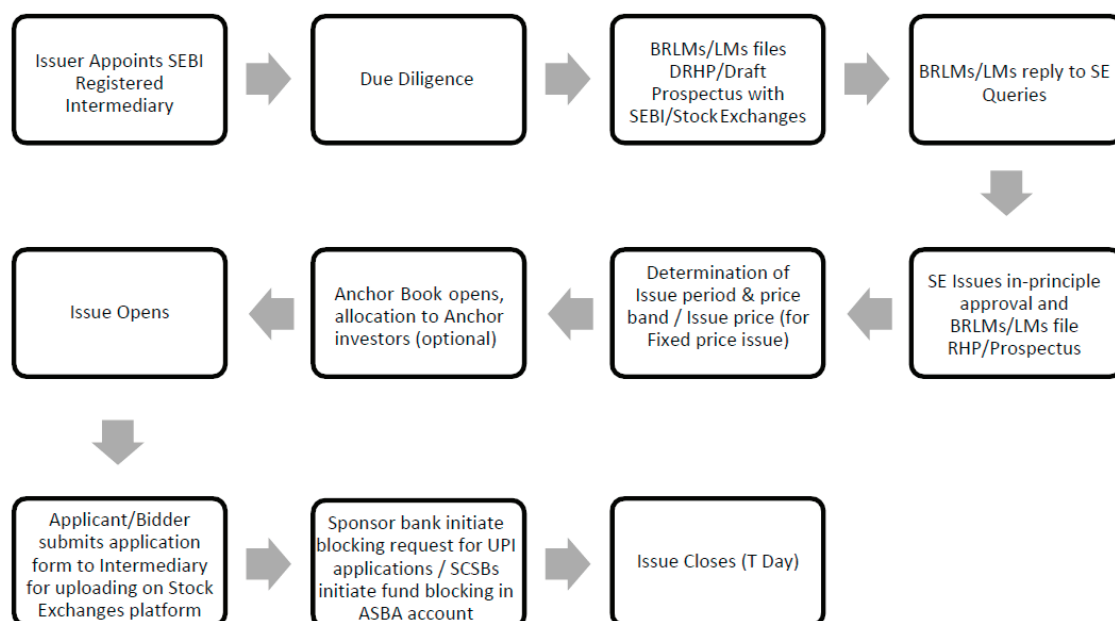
Issuer Appoints SEBI Registered Intermediary

Due Diligence

BRLMs/LMs files DRHP/Draft Prospectus with SEBI/Stock Exchanges

BRLMs/LMs reply to SE Queries

SE Issues in-principle approval and BRLMs/LMs file RHP/Prospectus

Determination of Issue period & price band / Issue price (for Fixed price issue)

Anchor Book opens, allocation to Anchor investors (optional)

Issue Opens

Applicant/Bidder submits application form to Intermediary for uploading on Stock Exchanges platform

Sponsor bank initiate blocking request for UPI applications / SCSBs initiate fund blocking in ASBA account

Issue Closes (T Day)